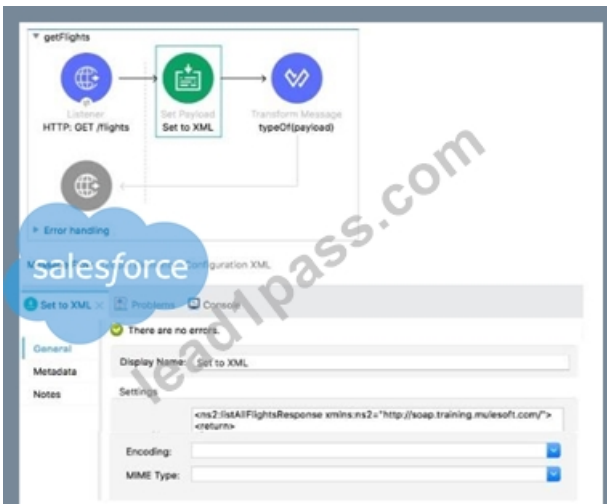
▼ getFlights

Listener
HTTP: GET /flights

Set Payload
Set to XML

Transform Message
typeOf(payload)

▸ Error handling

salesforce

lead1pass.com

M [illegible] Configuration XML

Set to XML ✕ Problems Console

General
Metadata
Notes

There are no errors.

Display Name: Set to XML

Settings

<ns2:listAllFlightsResponse xmlns:ns2="http://soap.training.mulesoft.com/">
<return>

Encoding:
MIME Type: